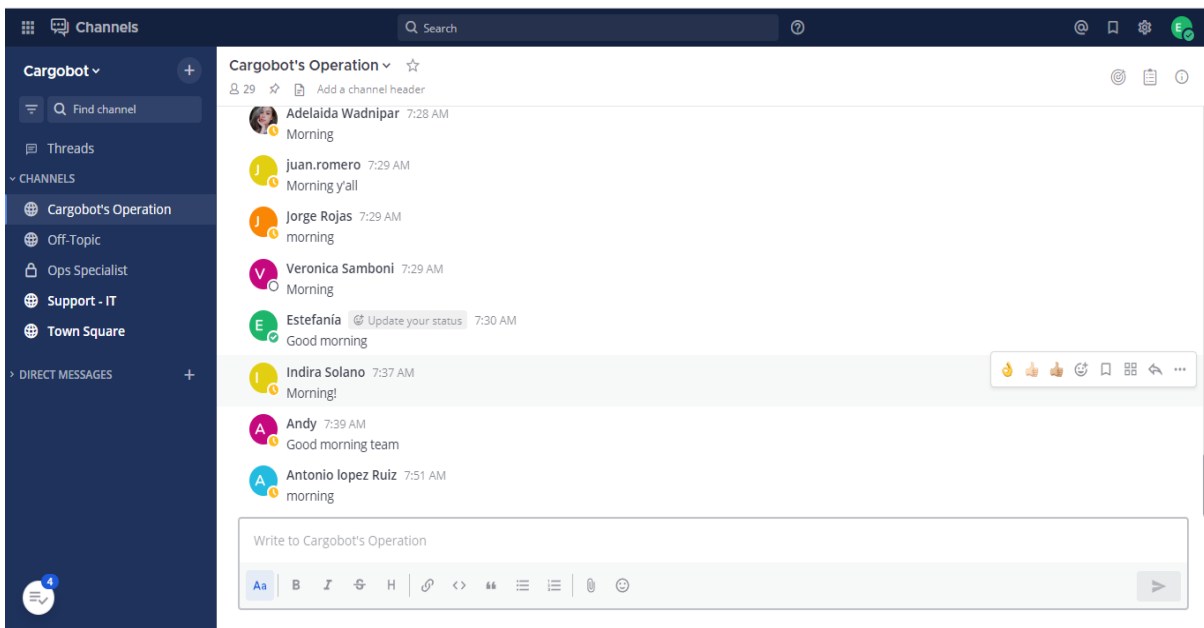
Channels
Search
E

Cargobot
Find channel
Threads
CHANNELS
Cargobot's Operation
Off-Topic
Ops Specialist
Support - IT
Town Square
DIRECT MESSAGES
4

Cargobot's Operation
29
Add a channel header

Adelaida Wadnipar 7:28 AM
Morning

J
juan.romero 7:29 AM
Morning y'all

J
Jorge Rojas 7:29 AM
morning

V
Veronica Samboni 7:29 AM
Morning

E
Estefanía Update your status 7:30 AM
Good morning

I
Indira Solano 7:37 AM
Morning!

A
Andy 7:39 AM
Good morning team

A
Antonio lopez Ruiz 7:51 AM
morning

Write to Cargobot's Operation
Aa B I H